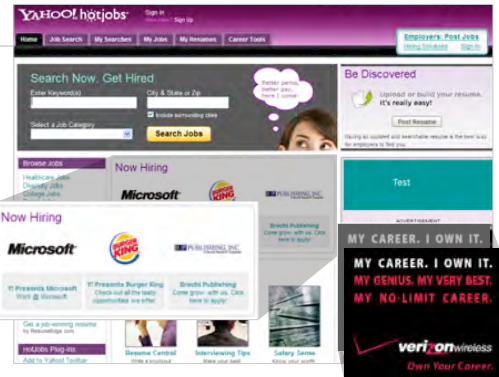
YAHOO! hotjobs

Sign In
New User? Sign Up

Home | Job Search | My Searches | My Jobs | My Resumes | Career Tools

Employers: Post Jobs
Hiring Solutions | Sign In

Search Now. Get Hired

Enter Keyword(s)

City & State or Zip

Include surrounding cities

Select a Job Category

Search Jobs

Better perks, better pay, here I come!

Be Discovered

Upload or build your resume. It's really easy!

Post Resume

Having an updated and searchable resume is the best way for employers to find you.

Browse Jobs
Healthcare Jobs
Diversity Jobs

Now Hiring

Microsoft

BURGER KING

PUBLISHING INC.

Test

ADVERTISEMENT

Now Hiring

Microsoft

BURGER KING

PUBLISHING INC.

Y! Presents Microsoft
Work @ Microsoft

Y! Presents Burger King
Check out all the tasty opportunities we offer!

Brecht Publishing
Come grow with us. Click here to apply!

Get a job-winning resume by Resumedge.com

HotJobs Plug-ins
Add to Yahoo! Toolbar

Resume Central

Interviewing Tips

Salary Sense

MY CAREER. I OWN IT.

MY CAREER. I OWN IT.
MY GENIUS. MY VERY BEST.
MY NO-LIMIT CAREER.

verizonwireless
Own Your Career.